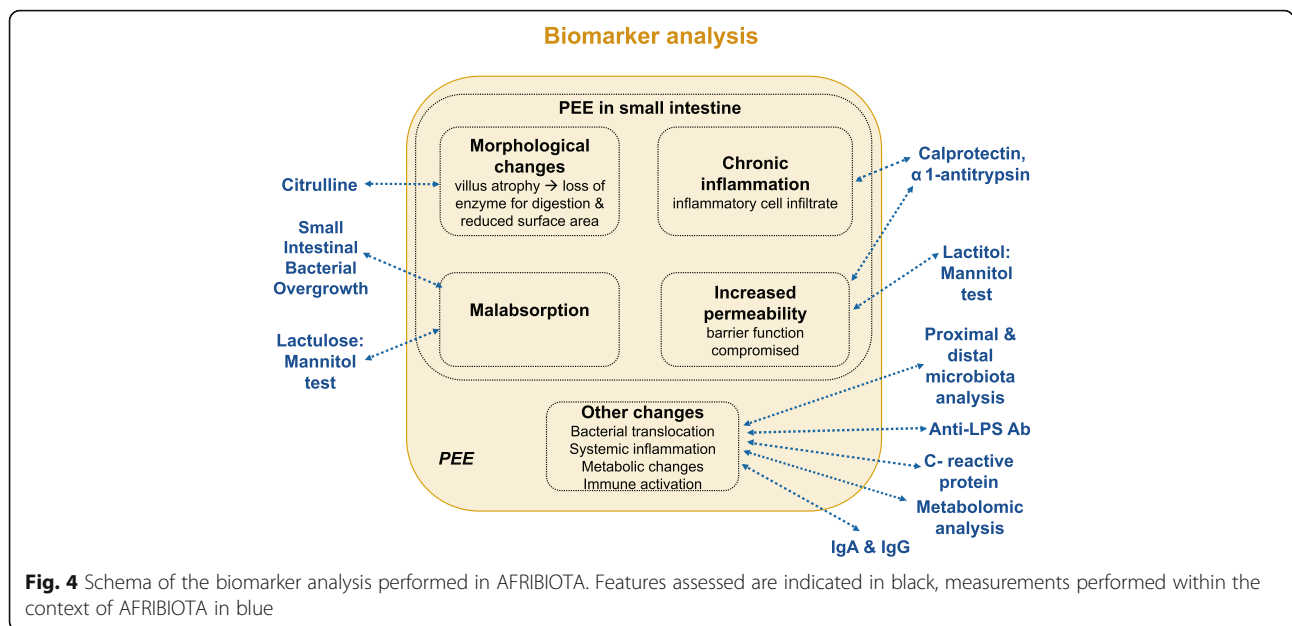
Biomarker analysis

PEE in small intestine

Morphological changes
villus atrophy → loss of enzyme for digestion & reduced surface area

Chronic inflammation
inflammatory cell infiltrate

Malabsorption

Increased permeability
barrier function compromised

Other changes
Bacterial translocation
Systemic inflammation
Metabolic changes
Immune activation

PEE

Citrulline

Small Intestinal Bacterial Overgrowth

Lactulose: Mannitol test

Calprotectin, α 1-antitrypsin

Lactitol: Mannitol test

Proximal & distal microbiota analysis

Anti-LPS Ab

C- reactive protein

Metabolomic analysis

IgA & IgG

Fig. 4 Schema of the biomarker analysis performed in AFRIBIOTA. Features assessed are indicated in black, measurements performed within the context of AFRIBIOTA in blue